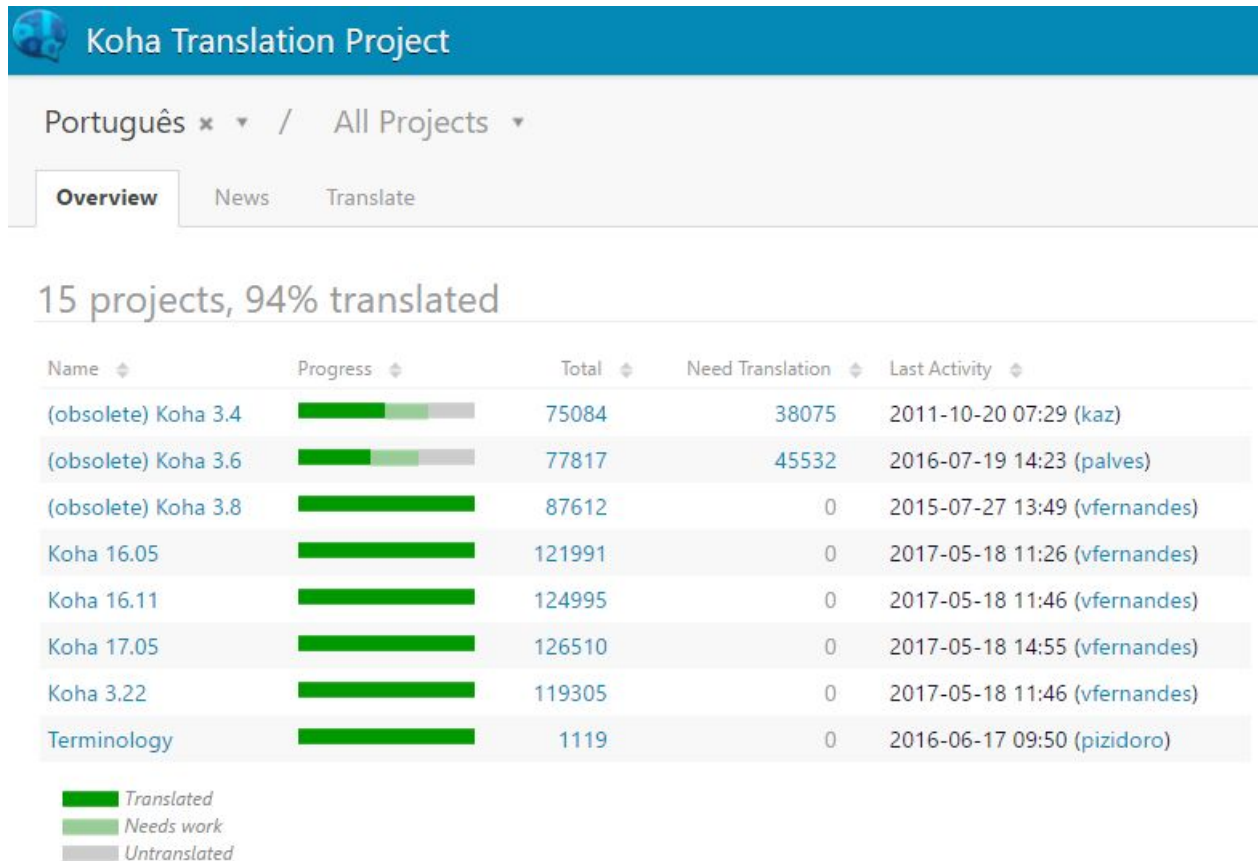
Koha Translation Project

Português × ▾ / All Projects ▾

Overview News Translate

15 projects, 94% translated

| Name | Progress | Total | Need Translation | Last Activity |
|---|---|---|---|---|
| (obsolete) Koha 3.4 | | 75084 | 38075 | 2011-10-20 07:29 (kaz) |
| (obsolete) Koha 3.6 | | 77817 | 45532 | 2016-07-19 14:23 (palves) |
| (obsolete) Koha 3.8 | | 87612 | 0 | 2015-07-27 13:49 (vfernandes) |
| Koha 16.05 | | 121991 | 0 | 2017-05-18 11:26 (vfernandes) |
| Koha 16.11 | | 124995 | 0 | 2017-05-18 11:46 (vfernandes) |
| Koha 17.05 | | 126510 | 0 | 2017-05-18 14:55 (vfernandes) |
| Koha 3.22 | | 119305 | 0 | 2017-05-18 11:46 (vfernandes) |
| Terminology | | 1119 | 0 | 2016-06-17 09:50 (pizidoro) |

Translated
Needs work
Untranslated